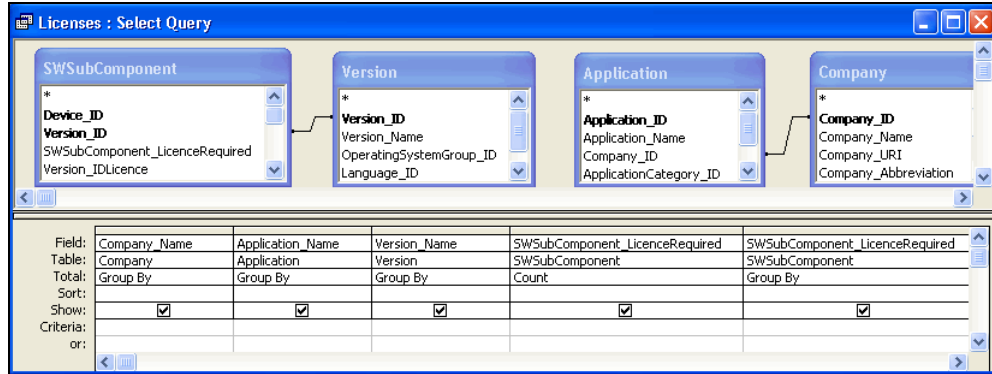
Licenses : Select Query

SWSubComponent
*
Device_ID
Version_ID
SWSubComponent_LicenceRequired
Version_IDLicence

Version
*
Version_ID
Version_Name
OperatingSystemGroup_ID
Language_ID

Application
*
Application_ID
Application_Name
Company_ID
ApplicationCategory_ID

Company
*
Company_ID
Company_Name
Company_URI
Company_Abbreviation

| | | | | | |
|---|---|---|---|---|---|
| Field: | Company_Name | Application_Name | Version_Name | SWSubComponent_LicenceRequired | SWSubComponent_LicenceRequired |
| Table: | Company | Application | Version | SWSubComponent | SWSubComponent |
| Total: | Group By | Group By | Group By | Count | Group By |
| Sort: | | | | | |
| Show: | ☑ | ☑ | ☑ | ☑ | ☑ |
| Criteria: | | | | | |
| or: | | | | | |